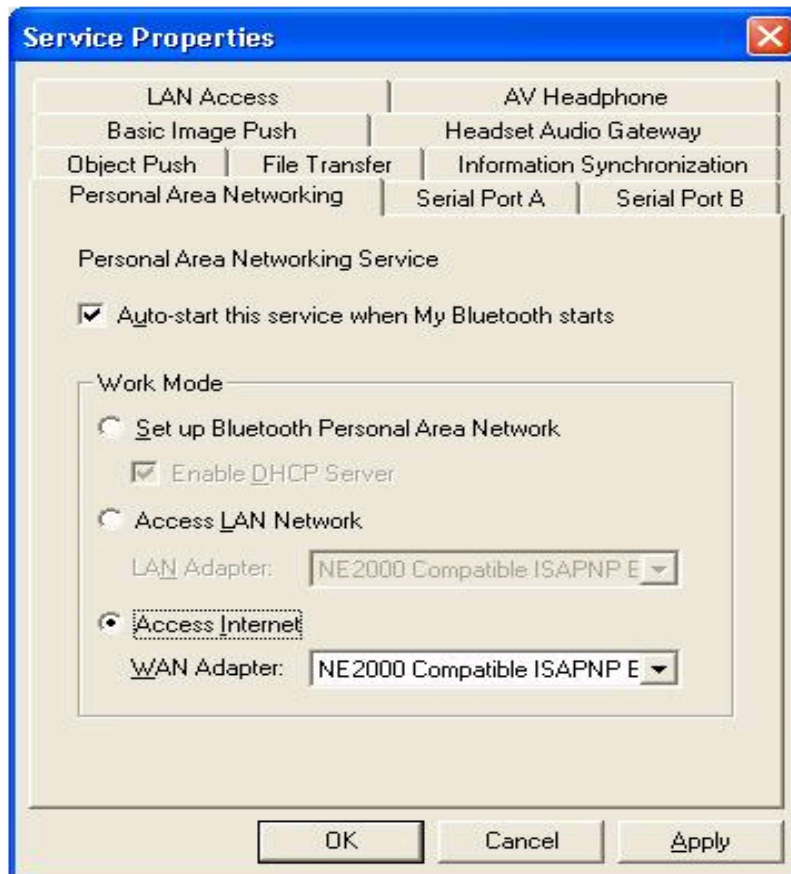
Service Properties

LAN Access
AV Headphone
Basic Image Push
Headset Audio Gateway
Object Push
File Transfer
Information Synchronization
Personal Area Networking
Serial Port A
Serial Port B

Personal Area Networking Service

Auto-start this service when My Bluetooth starts

Work Mode

Set up Bluetooth Personal Area Network

Enable DHCP Server

Access LAN Network

LAN Adapter: NE2000 Compatible ISAPNP E

Access Internet

WAN Adapter: NE2000 Compatible ISAPNP E

OK
Cancel
Apply